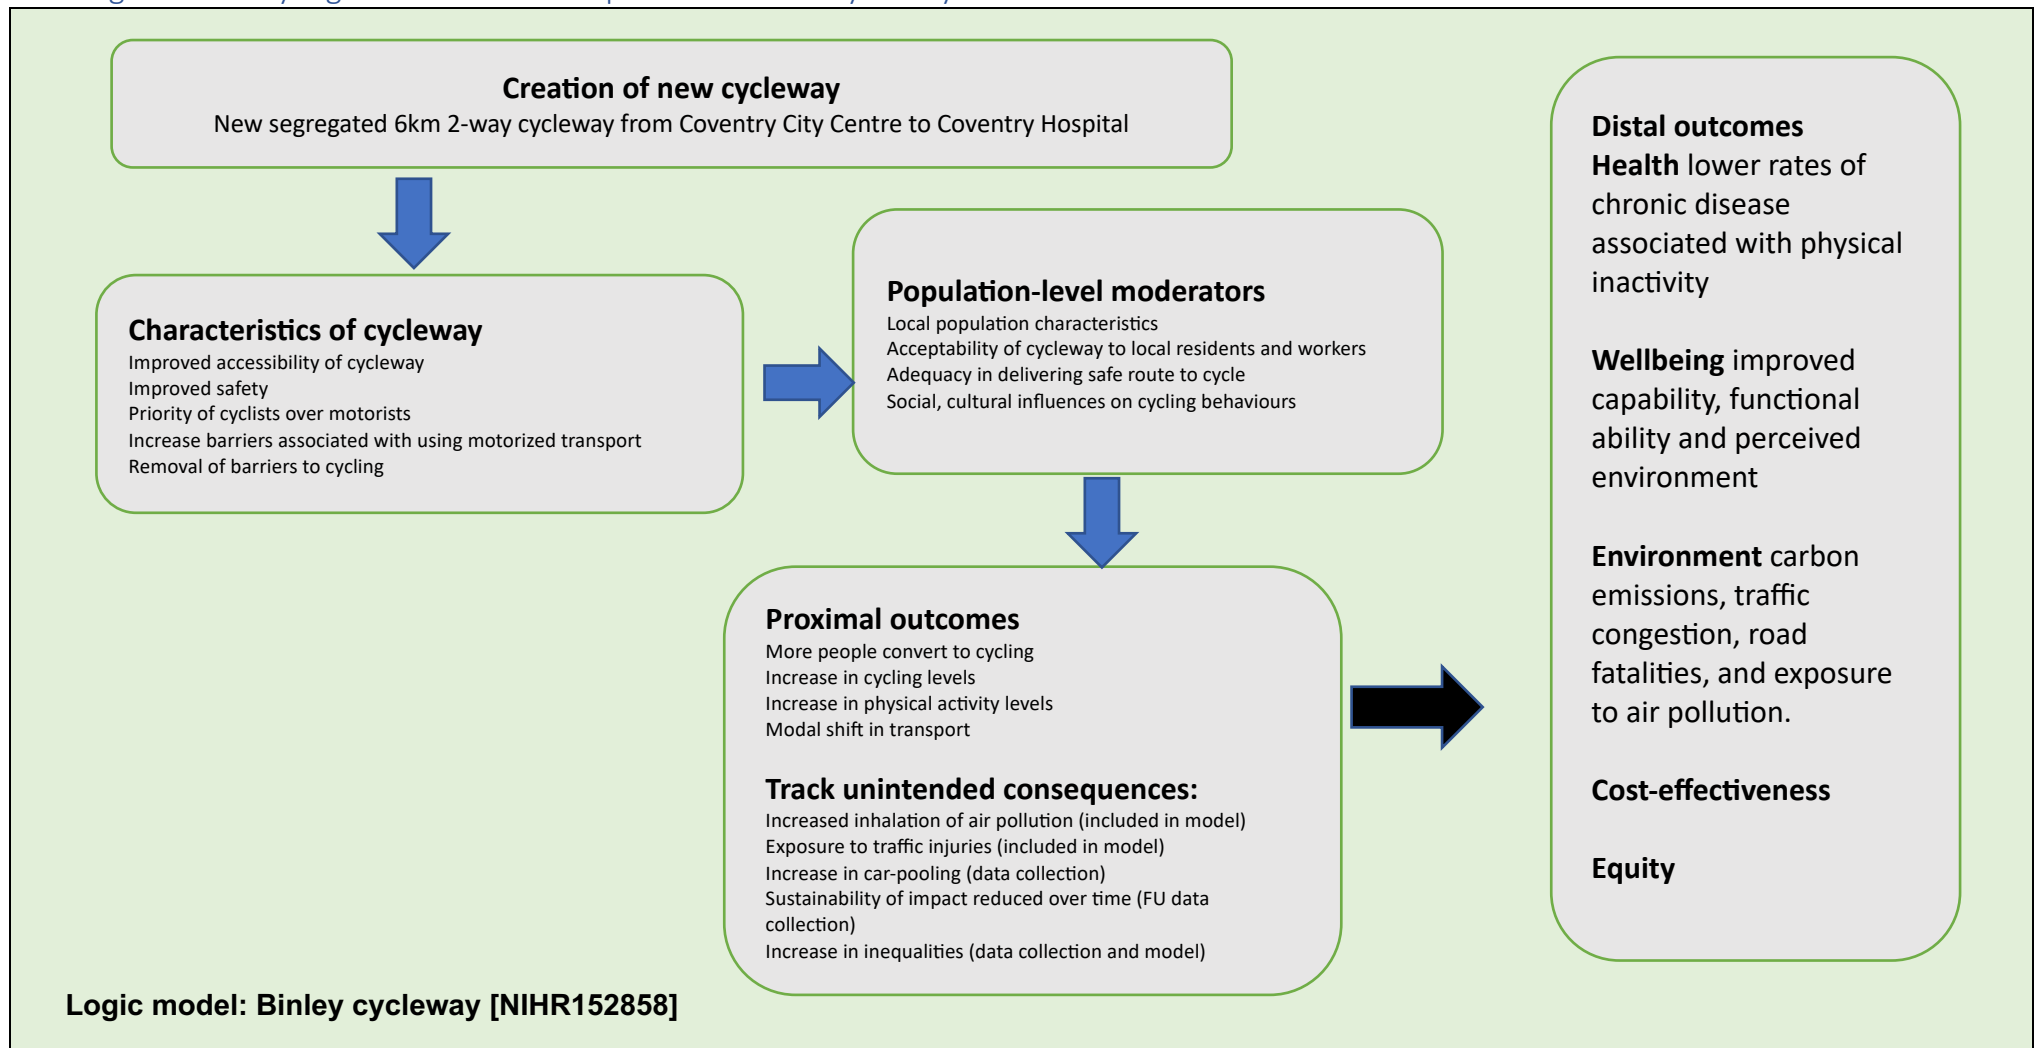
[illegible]

**Creation of new cycleway**
New segregated 6km 2-way cycleway from Coventry City Centre to Coventry Hospital

**Characteristics of cycleway**
Improved accessibility of cycleway
Improved safety
Priority of cyclists over motorists
Increase barriers associated with using motorized transport
Removal of barriers to cycling

**Population-level moderators**
Local population characteristics
Acceptability of cycleway to local residents and workers
Adequacy in delivering safe route to cycle
Social, cultural influences on cycling behaviours

**Proximal outcomes**
More people convert to cycling
Increase in cycling levels
Increase in physical activity levels
Modal shift in transport

**Track unintended consequences:**
Increased inhalation of air pollution (included in model)
Exposure to traffic injuries (included in model)
Increase in car-pooling (data collection)
Sustainability of impact reduced over time (FU data collection)
Increase in inequalities (data collection and model)

**Distal outcomes**
**Health** lower rates of chronic disease associated with physical inactivity

**Wellbeing** improved capability, functional ability and perceived environment

**Environment** carbon emissions, traffic congestion, road fatalities, and exposure to air pollution.

**Cost-effectiveness**

**Equity**

**Logic model: Binley cycleway [NIHR152858]**